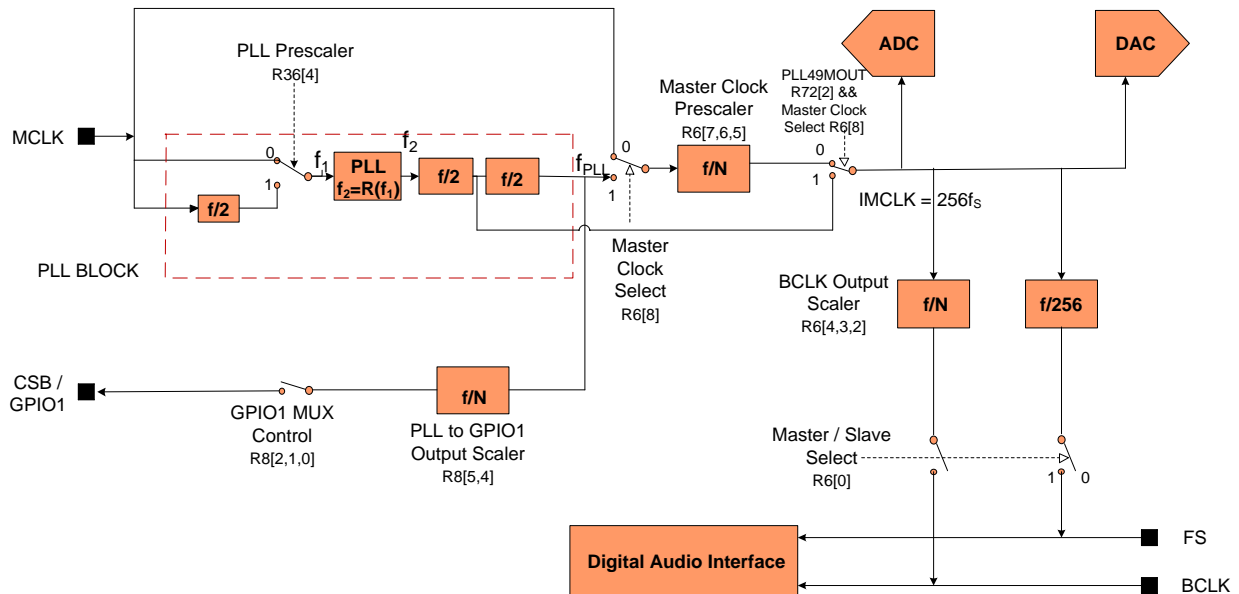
PLL Prescaler
R36[4]

MCLK

0
$f_1$
1
f/2
PLL
$f_2$=R($f_1$)
$f_2$
f/2
f/2
$f_{PLL}$

PLL BLOCK

0
1

Master Clock Prescaler
R6[7,6,5]
f/N

PLL49MOUT
R72[2] &&
Master Clock
Select R6[8]
0
1

ADC
DAC

IMCLK = 256$f_S$

Master Clock Select
R6[8]

BCLK Output Scaler
R6[4,3,2]
f/N
f/256

CSB / GPIO1
GPIO1 MUX Control
R8[2,1,0]
f/N
PLL to GPIO1 Output Scaler
R8[5,4]

Master / Slave Select
R6[0]
1
0

Digital Audio Interface
FS
BCLK